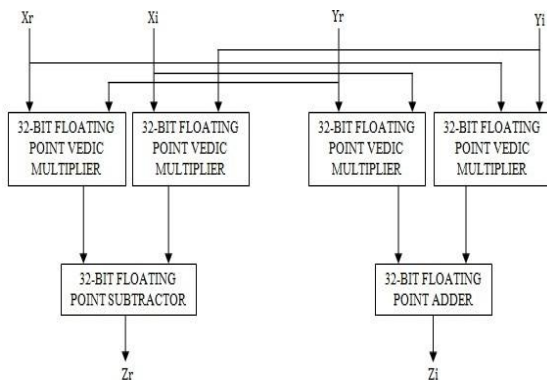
Xr
Xi
Yr
Yi

32-BIT FLOATING POINT VEDIC MULTIPLIER

32-BIT FLOATING POINT VEDIC MULTIPLIER

32-BIT FLOATING POINT VEDIC MULTIPLIER

32-BIT FLOATING POINT VEDIC MULTIPLIER

32-BIT FLOATING POINT SUBTRACTOR

32-BIT FLOATING POINT ADDER

Zr
Zi